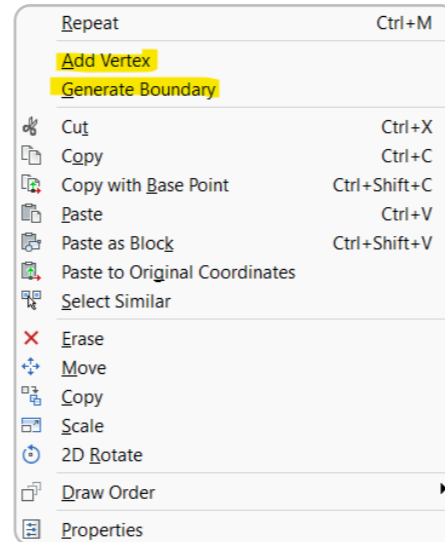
Repeat Ctrl+M

Add Vertex
Generate Boundary

Cut Ctrl+X
Copy Ctrl+C
Copy with Base Point Ctrl+Shift+C
Paste Ctrl+V
Paste as Block Ctrl+Shift+V
Paste to Original Coordinates
Select Similar

Erase
Move
Copy
Scale
2D Rotate

Draw Order

Properties